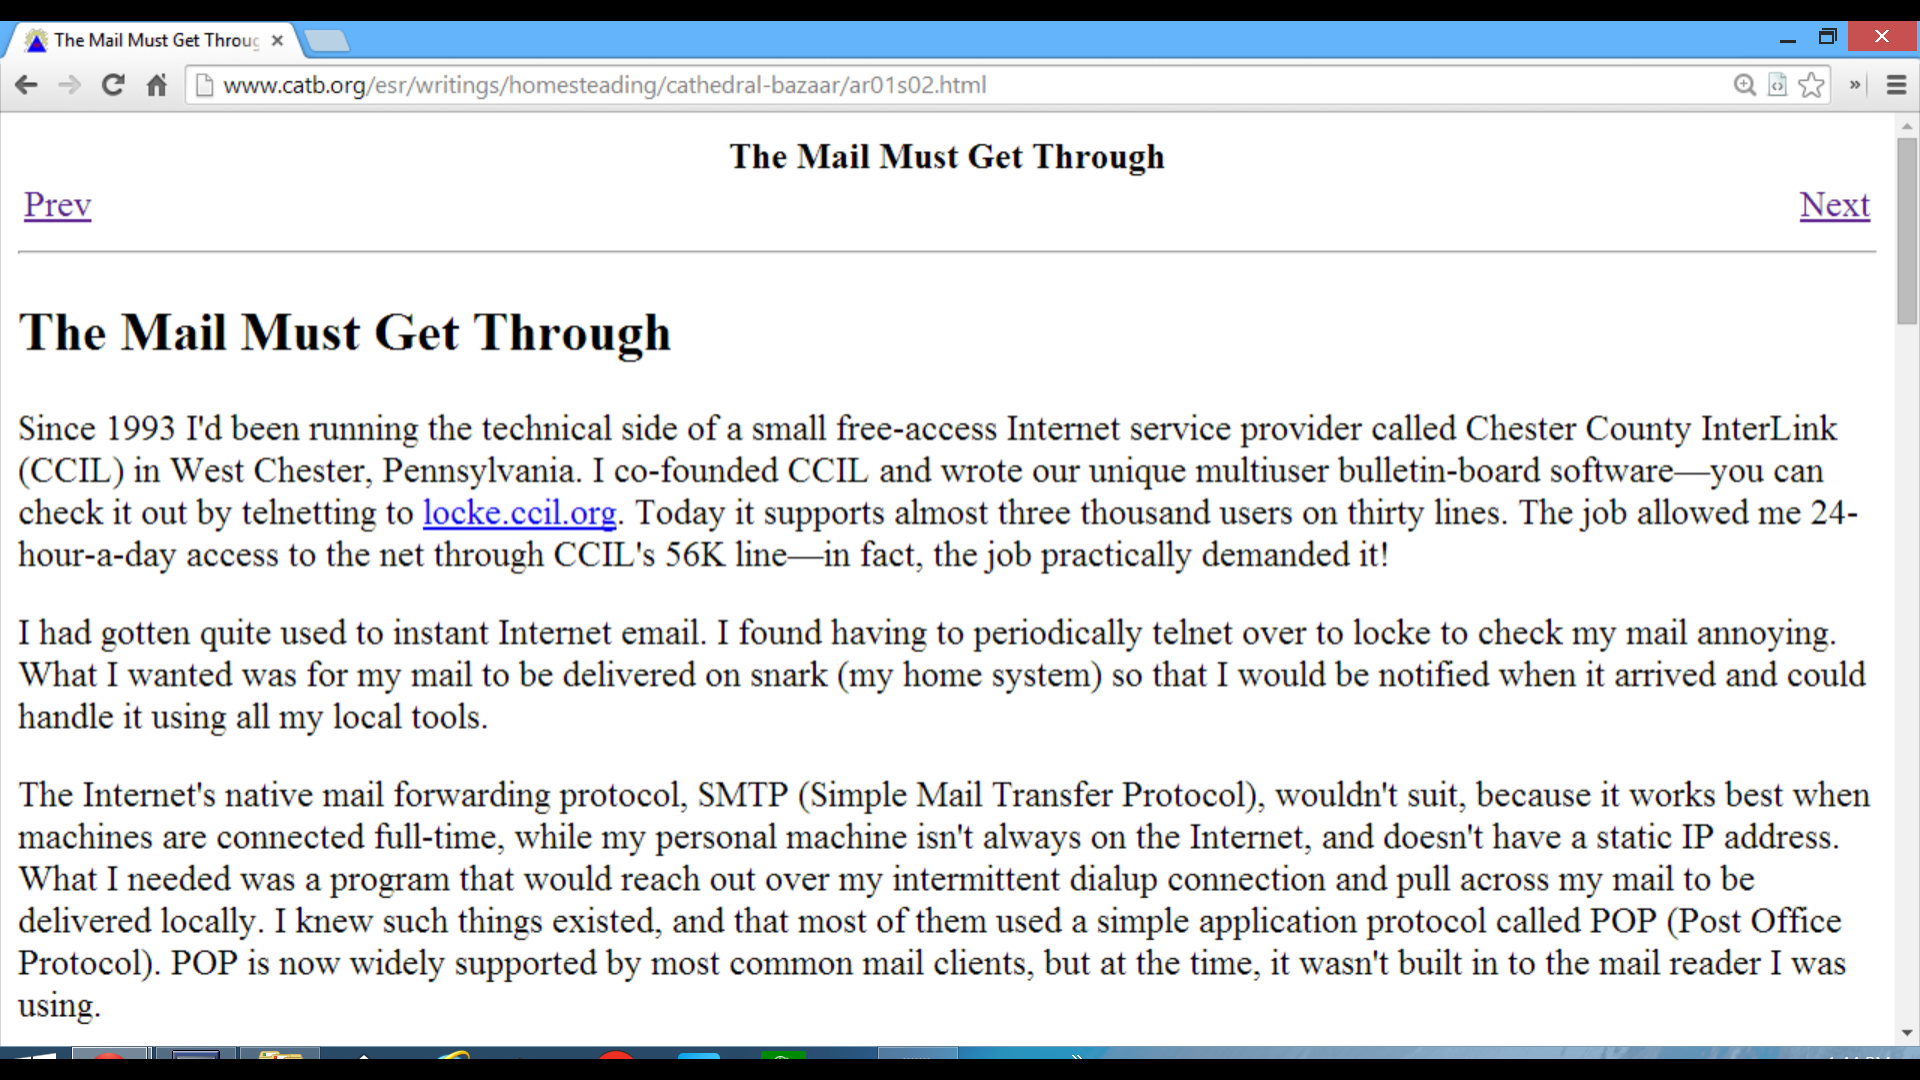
The Mail Must Get Throug ×

www.catb.org/esr/writings/homesteading/cathedral-bazaar/ar01s02.html

The Mail Must Get Through

Prev

Next

The Mail Must Get Through

Since 1993 I'd been running the technical side of a small free-access Internet service provider called Chester County InterLink (CCIL) in West Chester, Pennsylvania. I co-founded CCIL and wrote our unique multiuser bulletin-board software—you can check it out by telnetting to locke.ccil.org. Today it supports almost three thousand users on thirty lines. The job allowed me 24-hour-a-day access to the net through CCIL's 56K line—in fact, the job practically demanded it!

I had gotten quite used to instant Internet email. I found having to periodically telnet over to locke to check my mail annoying. What I wanted was for my mail to be delivered on snark (my home system) so that I would be notified when it arrived and could handle it using all my local tools.

The Internet's native mail forwarding protocol, SMTP (Simple Mail Transfer Protocol), wouldn't suit, because it works best when machines are connected full-time, while my personal machine isn't always on the Internet, and doesn't have a static IP address. What I needed was a program that would reach out over my intermittent dialup connection and pull across my mail to be delivered locally. I knew such things existed, and that most of them used a simple application protocol called POP (Post Office Protocol). POP is now widely supported by most common mail clients, but at the time, it wasn't built in to the mail reader I was using.